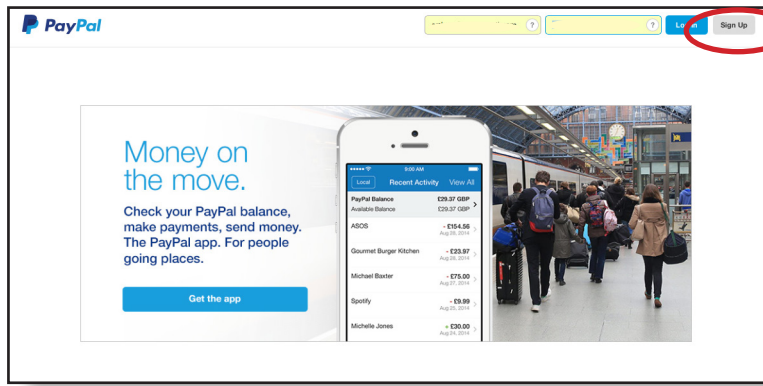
PayPal

?

?

Log In

Sign Up

Money on the move.

Check your PayPal balance, make payments, send money. The PayPal app. For people going places.

Get the app

9:00 AM

Local

Recent Activity

View All

PayPal Balance

£29.37 GBP

Available Balance

£29.37 GBP

ASOS

- £154.56

Aug 28, 2014

Gourmet Burger Kitchen

- £23.97

Aug 28, 2014

Michael Baxter

- £75.00

Aug 27, 2014

Spotify

- £9.99

Aug 25, 2014

Michelle Jones

+ £30.00

Aug 24, 2014